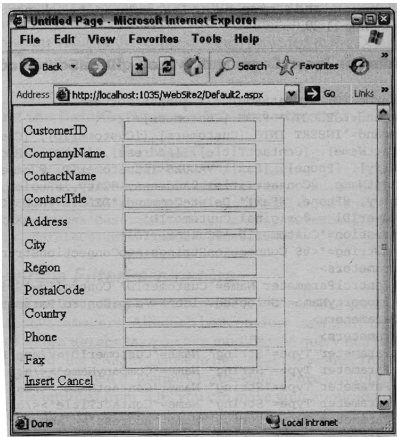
Untitled Page - Microsoft Internet Explorer

File Edit View Favorites Tools Help

Back Search Favorites

Address http://localhost:1035/WebSite2/Default2.aspx Go Links »

CustomerID
CompanyName
ContactName
ContactTitle
Address
City
Region
PostalCode
Country
Phone
Fax
Insert Cancel

Done Local intranet